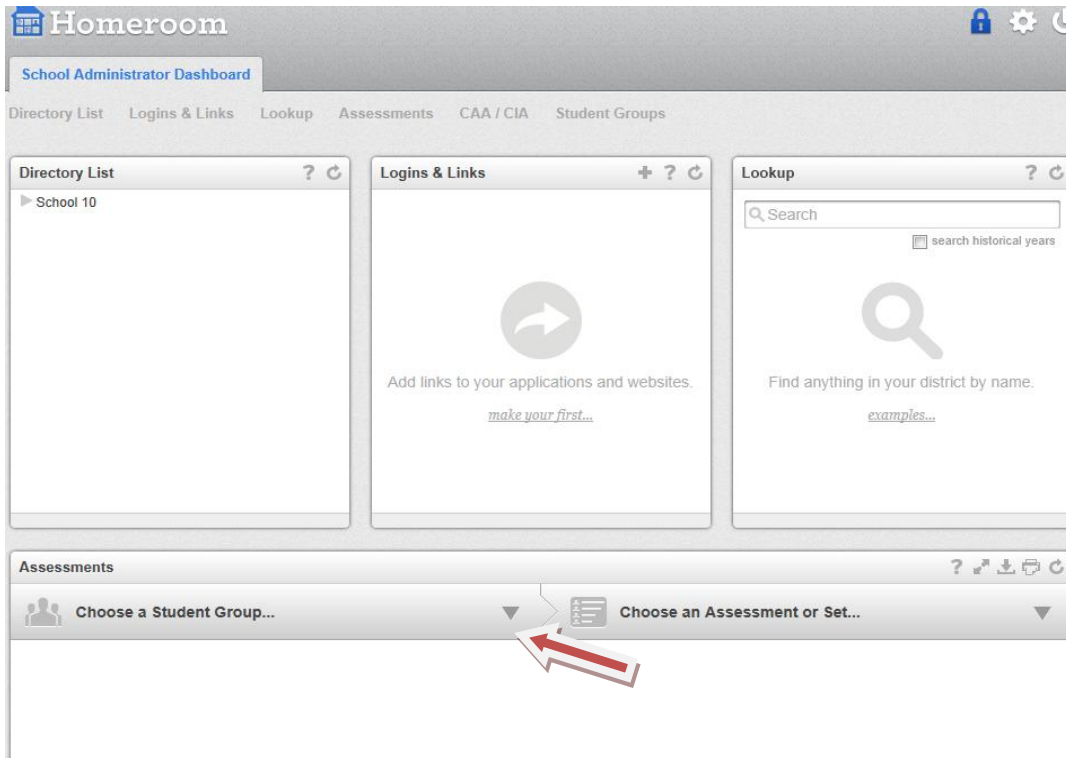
Homeroom

School Administrator Dashboard

Directory List Logins & Links Lookup Assessments CAA / CIA Student Groups

Directory List ? ↻

School 10

Logins & Links + ? ↻

Add links to your applications and websites.

make your first...

Lookup ? ↻

Search

search historical years

Find anything in your district by name.

examples...

Assessments ?

Choose a Student Group...

Choose an Assessment or Set...